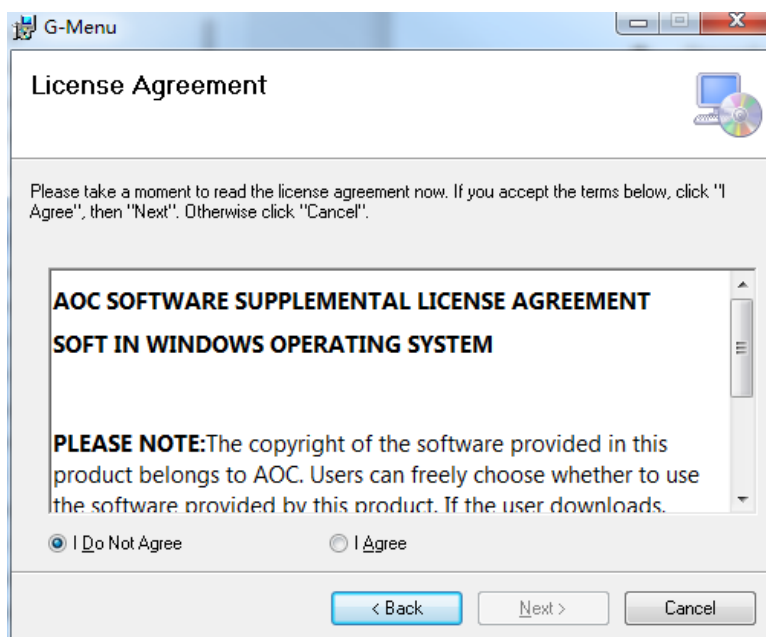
G-Menu

License Agreement

Please take a moment to read the license agreement now. If you accept the terms below, click "I Agree", then "Next". Otherwise click "Cancel".

AOC SOFTWARE SUPPLEMENTAL LICENSE AGREEMENT

SOFT IN WINDOWS OPERATING SYSTEM

PLEASE NOTE:The copyright of the software provided in this product belongs to AOC. Users can freely choose whether to use the software provided by this product. If the user downloads,

I Do Not Agree

I Agree

< Back

Next >

Cancel